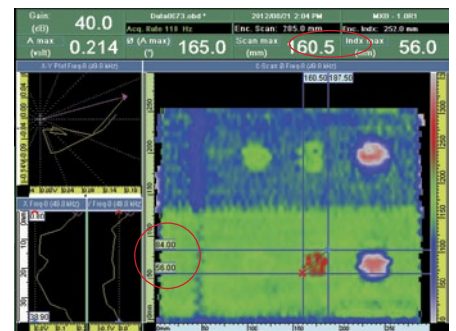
Gain (dB) 40.0
Data0073.obd *
Acq. Rate 110 Hz
2012/08/21 2:04 PM
Enc. Scan: 285.0 mm
MXB - 1.0R1
Enc. Indx: 252.0 mm
A max (volt) 0.214
Ø (A max) (°) 165.0
Scan max (mm) 160.5
Indx max (mm) 56.0
X-Y Plot Freq 0 (40.0 kHz)
C-Scan Ø Freq 0 (40.0 kHz)
160.50 187.50
X-Freq 0 (40.0 kHz)
Y-Freq 0 (40.0 kHz)
84.00
56.00
38.90
250
200
150
100
50